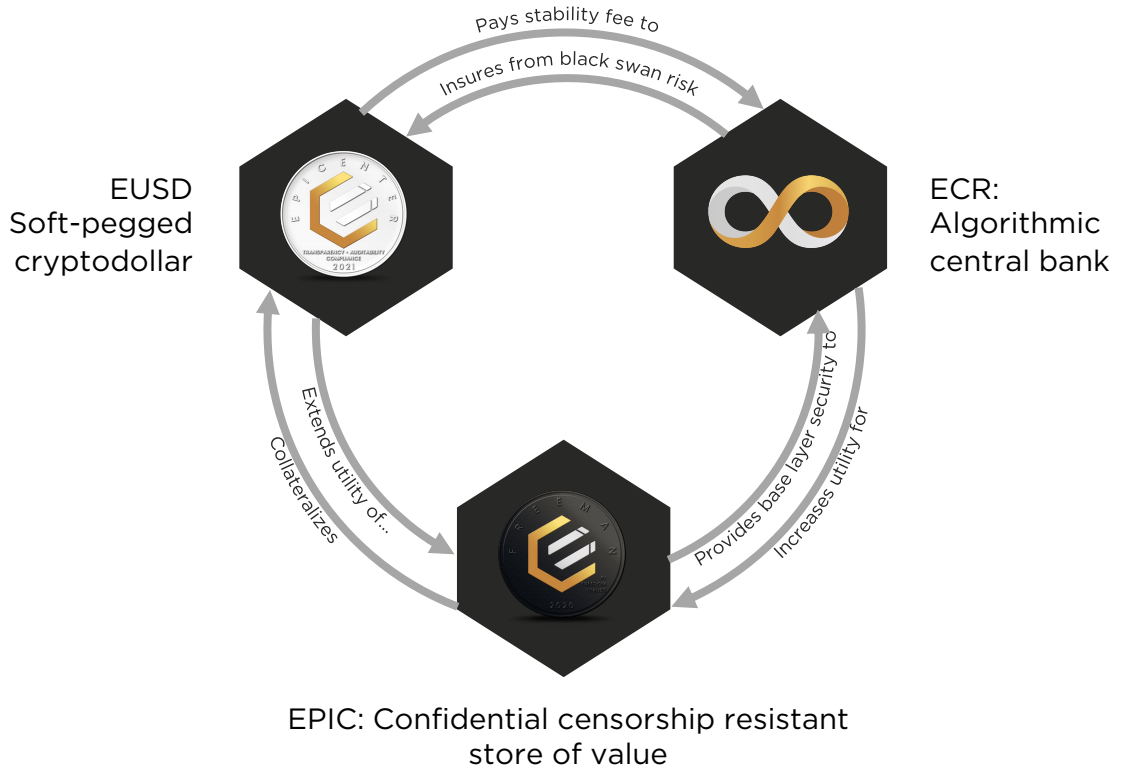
Pays stability fee to

Insures from black swan risk

EUSD
Soft-pegged
cryptodollar

E P I C E N T E R
TRANSPARENCY • AUDITABILITY
COMPLIANCE
2021

ECR:
Algorithmic
central bank

Extends utility of...

Collateralizes

Provides base layer security to

Increases utility for

F R E E M A N
2020

EPIC: Confidential censorship resistant store of value